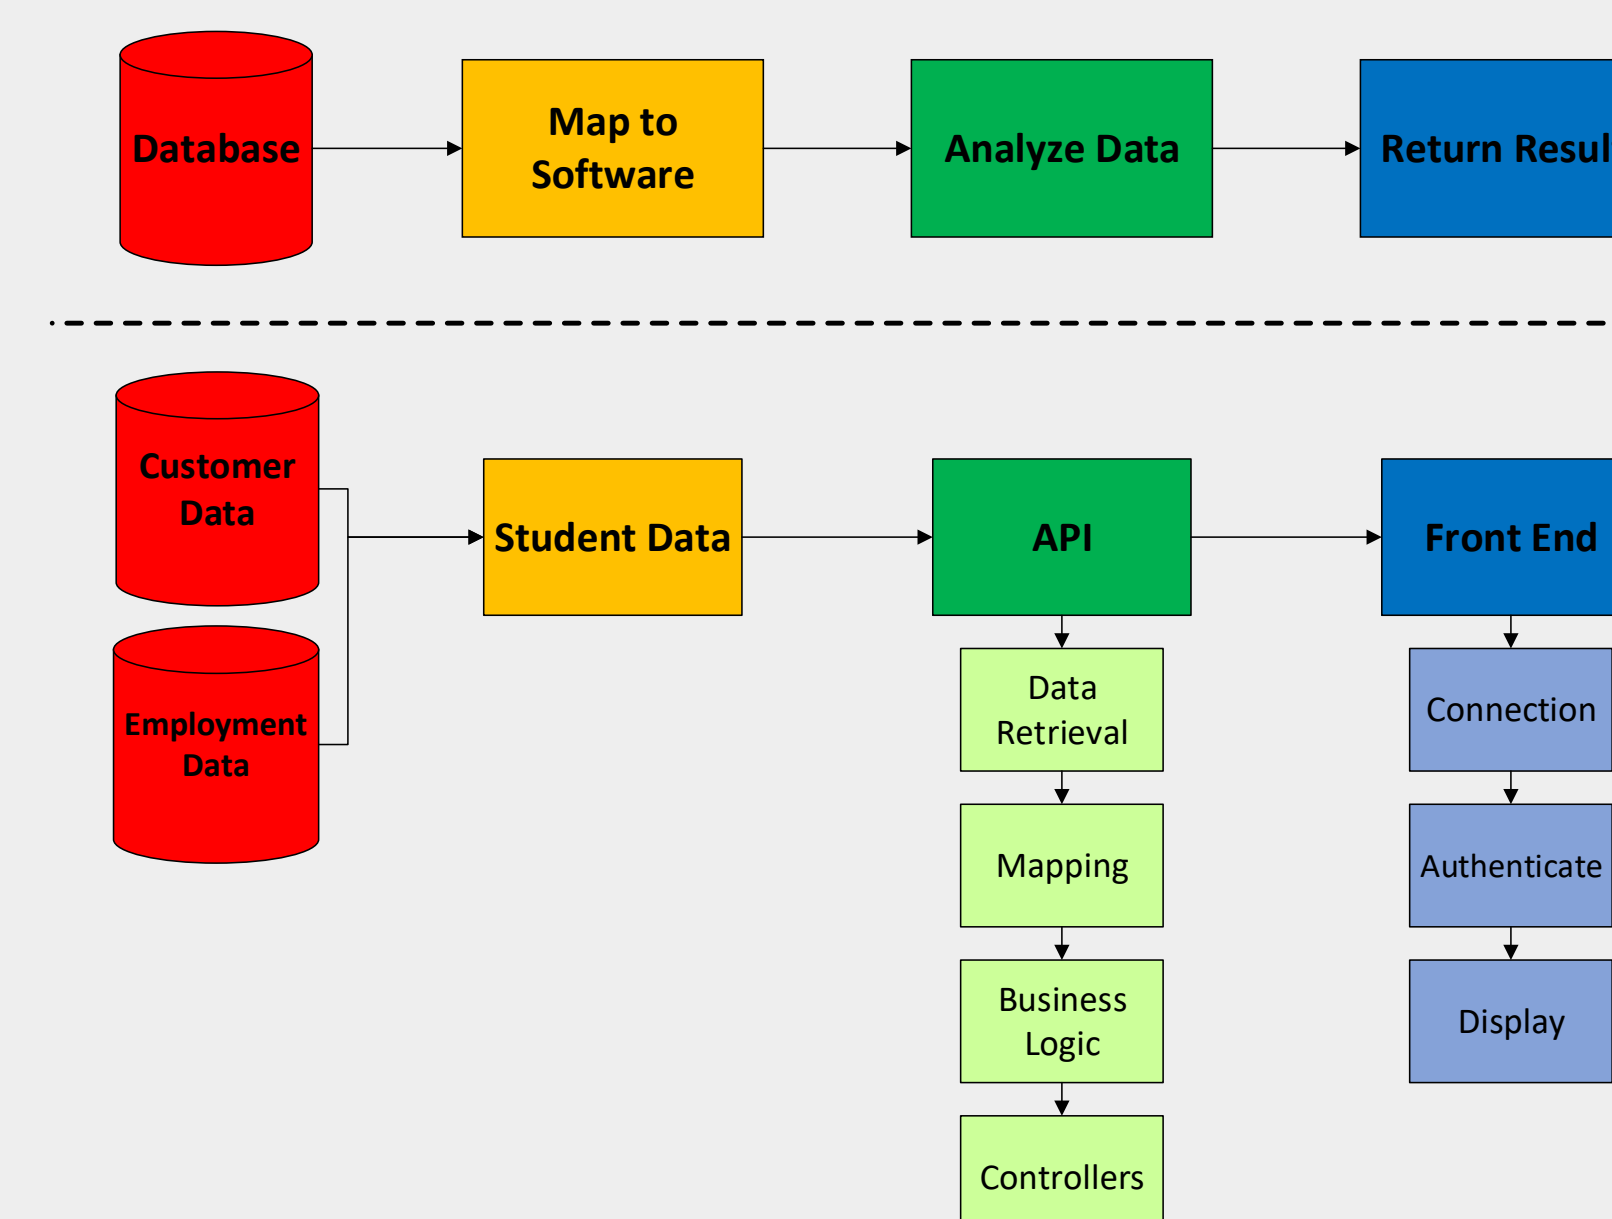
Database

Map to Software

Analyze Data

Return Resul

Customer Data

Employment Data

Student Data

API

Front End

Data Retrieval

Mapping

Business Logic

Controllers

Connection

Authenticate

Display